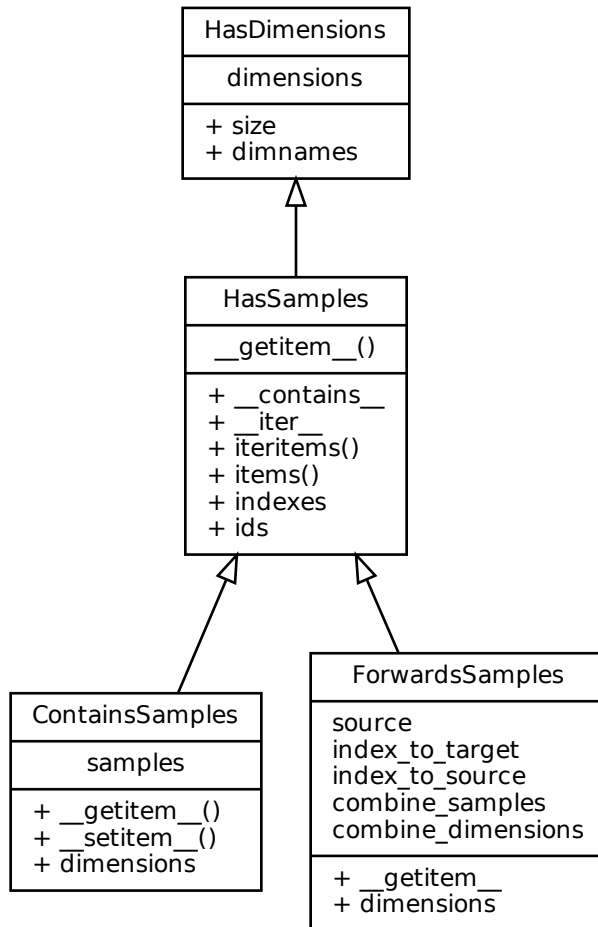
HasDimensions

dimensions

+ size
+ dimnames

HasSamples

__getitem__()

+ __contains__
+ __iter__
+ iteritems()
+ items()
+ indexes
+ ids

ContainsSamples

samples

+ __getitem__()
+ __setitem__()
+ dimensions

ForwardsSamples

source
index_to_target
index_to_source
combine_samples
combine_dimensions

+ __getitem__
+ dimensions